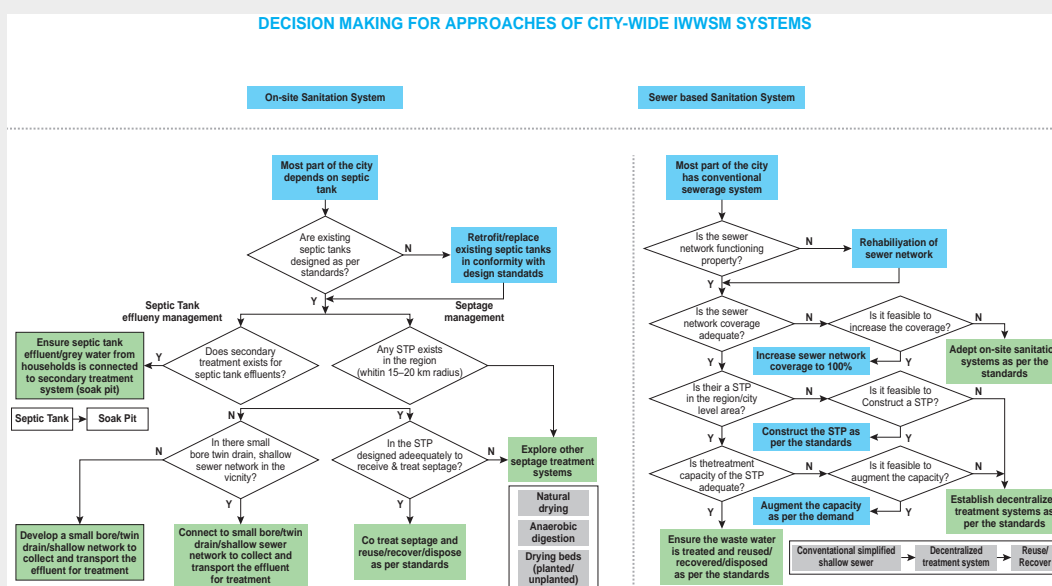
DECISION MAKING FOR APPROACHES OF CITY-WIDE IWWSM SYSTEMS

On-site Sanitation System

Sewer based Sanitation System

Most part of the city depends on septic tank

Are existing septic tanks designed as per standards?

N

Retrofit/replace existing septic tanks in conformity with design standadts

Y

Septic Tank effluent management

Septage management

Ensure septic tank effluent/grey water from households is connected to secondary treatment system (soak pit)

Y

Does secondary treatment exists for septic tank effluents?

Any STP exists in the region (whitin 15–20 km radius)

Septic Tank

Soak Pit

N

Y

N

In there small bore twin drain, shallow sewer network in the vicnity?

In the STP designed adeequately to receive & treat septage?

N

Explore other septage treatment systems

Natural drying

Anaerobic digestion

Drying beds (planted/ unplanted)

Y

Y

Develop a small bore/twin drain/shallow network to collect and transport the effluent for treatment

Connect to small bore/twin drain/shallow sewer network to collect and transport the effluent for treatment

Co treat septage and reuse/recover/dispose as per standards

Most part of the city has conventional sewerage system

Is the sewer network functioning property?

N

Rehabiliyation of sewer network

Y

Is the sewer network coverage adequate?

N

Is it feasible to increase the coverage?

N

Adept on-site sanitatio systems as per the standards

Y

Y

Increase sewer network coverage to 100%

Is their a STP in the region/city level area?

N

Is it feasible to Construct a STP?

N

Y

Construct the STP as per the standards

Y

Y

Is thetreatment capacity of the STP adequate?

N

Is it feasible to augment the capacity?

N

Establish decentralize treatment systems as per the standards

Y

Augment the capacity as per the demand

Y

Ensure the waste water is treated and reused/ recovered/disposed as per the standards

Conventational simplified shallow sewer

Decentralized treatment system

Reuse/ Recover